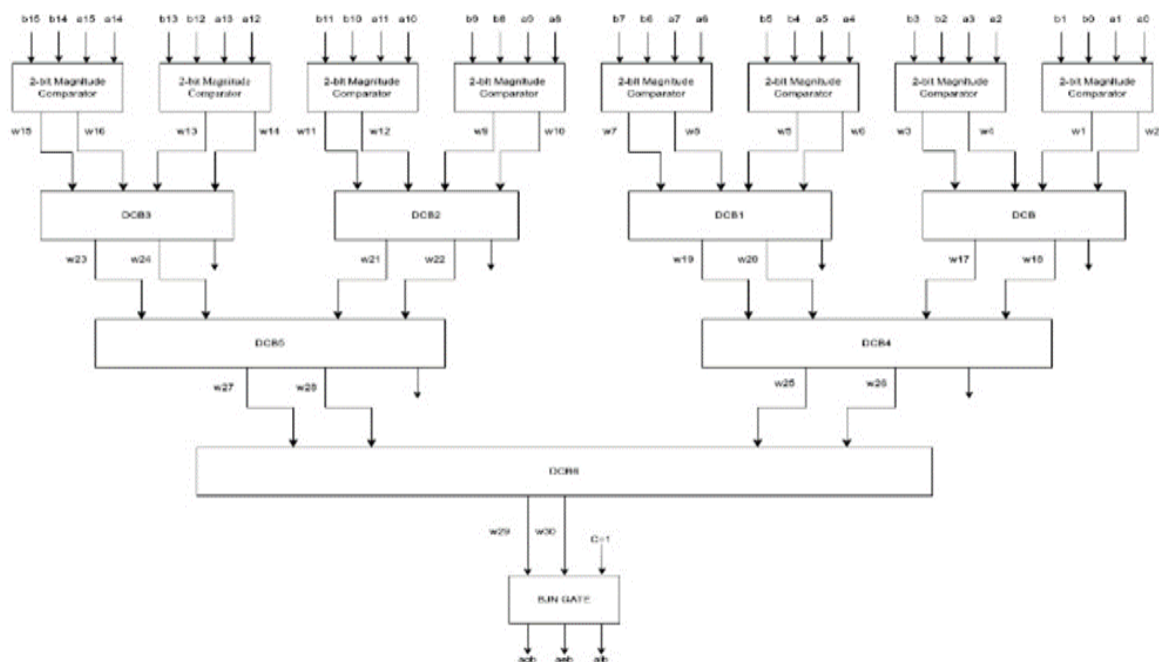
b15 b14 a15 a14
2-bit Magnitude Comparator
b13 b12 a13 a12
2-bit Magnitude Comparator
b11 b10 a11 a10
2-bit Magnitude Comparator
b9 b8 a9 a8
2-bit Magnitude Comparator
b7 b6 a7 a6
2-bit Magnitude Comparator
b5 b4 a5 a4
2-bit Magnitude Comparator
b3 b2 a3 a2
2-bit Magnitude Comparator
b1 b0 a1 a0
2-bit Magnitude Comparator

w15 w16 w13 w14 w11 w12 w9 w10 w7 w8 w5 w6 w3 w4 w1 w2

DCB3
DCB2
DCB1
DCB

w23 w24 w21 w22 w19 w20 w17 w18

DCB5
DCB4

w27 w28 w25 w26

DCB6

w29 w30 C=1

BJN GATE

agb aeb alb